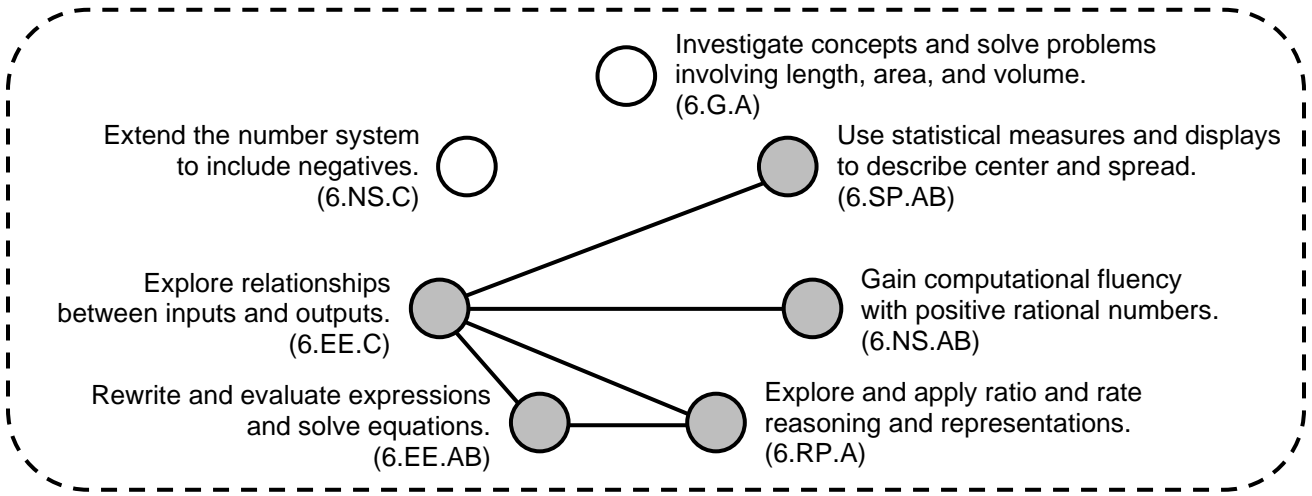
Investigate concepts and solve problems involving length, area, and volume. (6.G.A)

Extend the number system to include negatives. (6.NS.C)

Use statistical measures and displays to describe center and spread. (6.SP.AB)

Explore relationships between inputs and outputs. (6.EE.C)

Gain computational fluency with positive rational numbers. (6.NS.AB)

Rewrite and evaluate expressions and solve equations. (6.EE.AB)

Explore and apply ratio and rate reasoning and representations. (6.RP.A)